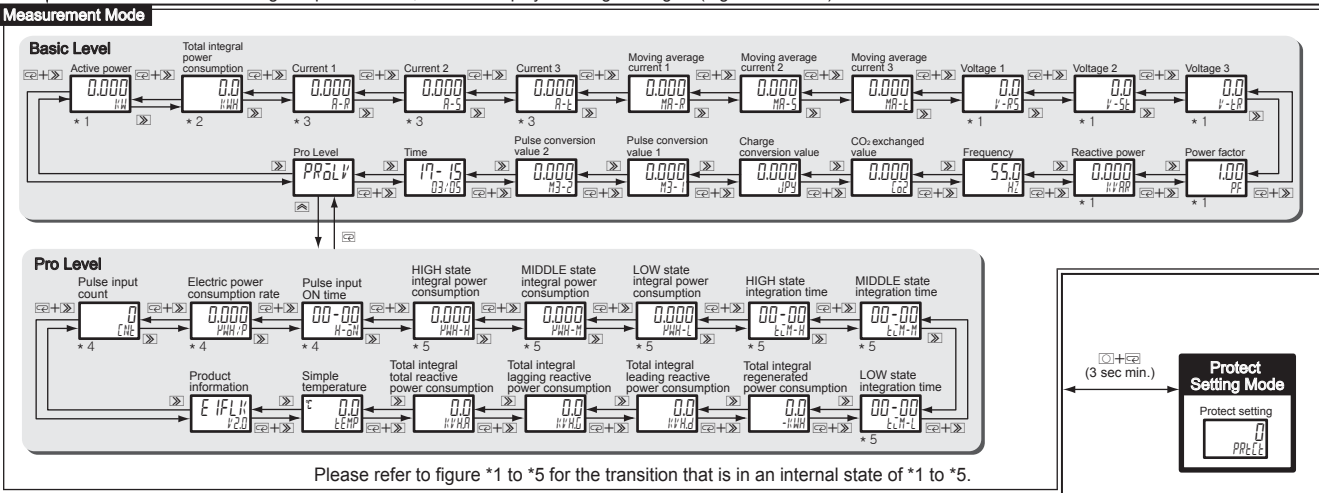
Measurement Mode

Basic Level

Active power
0.000
kW
* 1

Total integral power consumption
0.0
kWH
* 2

Current 1
0.000
A-R
* 3

Current 2
0.000
A-S
* 3

Current 3
0.000
A-t
* 3

Moving average current 1
0.000
MA-R

Moving average current 2
0.000
MA-S

Moving average current 3
0.000
MA-t

Voltage 1
0.0
V-RS
* 1

Voltage 2
0.0
V-St
* 1

Voltage 3
0.0
V-tR
* 1

Pro Level
PRoLV

Time
17- 15
03/05

Pulse conversion value 2
0.000
M3-2

Pulse conversion value 1
0.000
M3-1

Charge conversion value
0.000
JPY

CO₂ exchanged value
0.000
Co2

Frequency
55.0
HZ

Reactive power
0.000
kVAR
* 1

Power factor
1.00
PF
* 1

Pro Level

Pulse input count
0
CNt
* 4

Electric power consumption rate
0.000
kWH/P
* 4

Pulse input ON time
00-00
H-oN
* 4

HIGH state integral power consumption
0.000
kWH-H
* 5

MIDDLE state integral power consumption
0.000
kWH-M
* 5

LOW state integral power consumption
0.000
kWH-L
* 5

HIGH state integration time
00-00
tCM-H
* 5

MIDDLE state integration time
00-00
tCM-M
* 5

Product information
E1FLK
V2.0

Simple temperature
℃ 0.0
tEMP

Total integral total reactive power consumption
0.0
kVAR

Total integral lagging reactive power consumption
0.0
kVAG

Total integral leading reactive power consumption
0.0
kVAd

Total integral regenerated power consumption
0.0
-kWH

LOW state integration time
00-00
tCM-L
* 5

(3 sec min.)

Protect Setting Mode

Protect setting
0
PRtCt

Please refer to figure *1 to *5 for the transition that is in an internal state of *1 to *5.